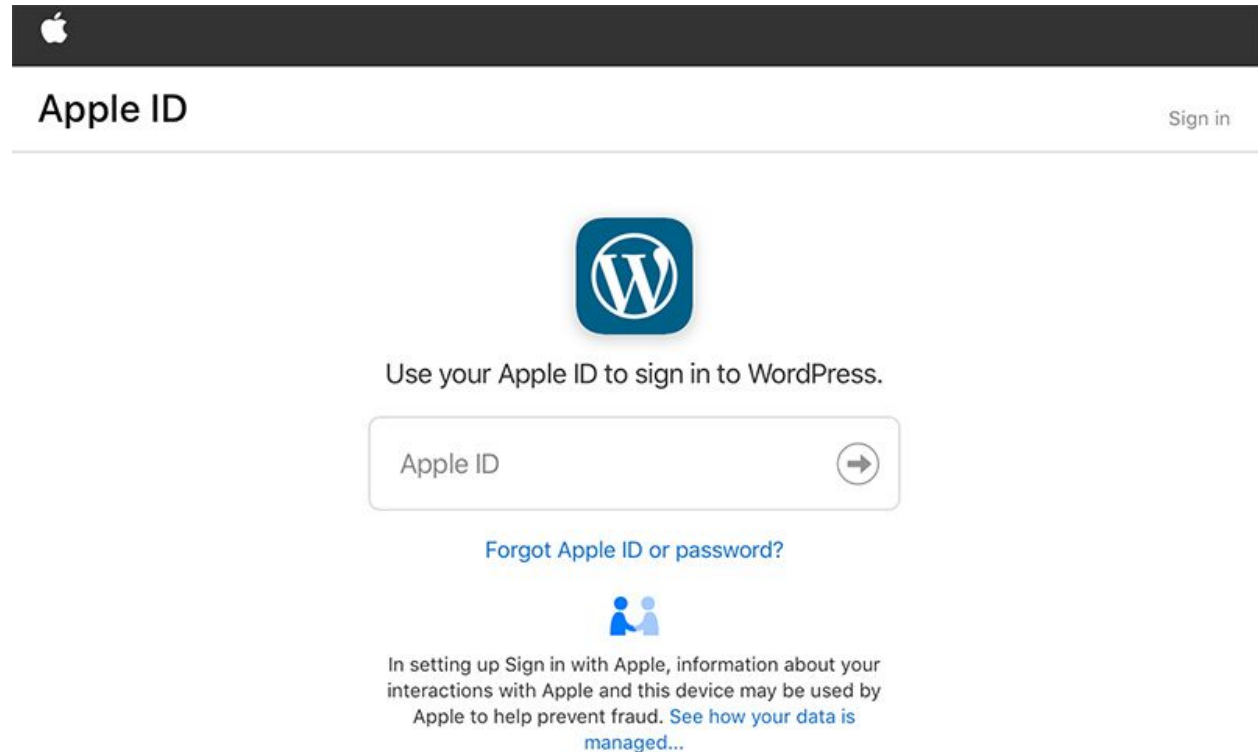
Apple ID

Sign in

Use your Apple ID to sign in to WordPress.

Apple ID

Forgot Apple ID or password?

In setting up Sign in with Apple, information about your interactions with Apple and this device may be used by Apple to help prevent fraud. See how your data is managed...